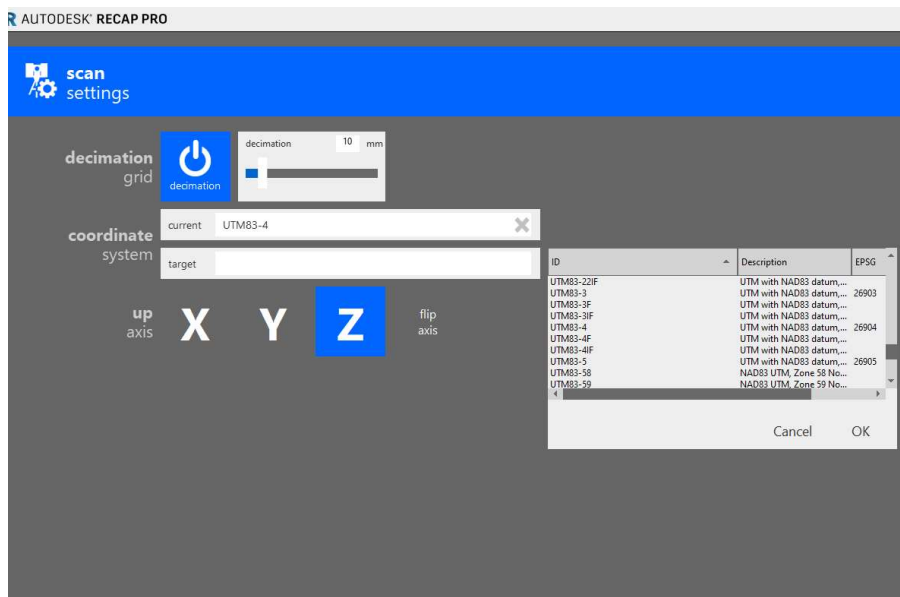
AUTODESK® RECAP PRO

scan
settings

decimation
grid

decimation

decimation 10 mm

coordinate
system

current UTM83-4

target

up
axis

X Y Z

flip
axis

| ID | Description | EPSG |
|---|---|---|
| UTM83-22IF | UTM with NAD83 datum,... | |
| UTM83-3 | UTM with NAD83 datum,... | 26903 |
| UTM83-3F | UTM with NAD83 datum,... | |
| UTM83-3IF | UTM with NAD83 datum,... | |
| UTM83-4 | UTM with NAD83 datum,... | 26904 |
| UTM83-4F | UTM with NAD83 datum,... | |
| UTM83-4IF | UTM with NAD83 datum,... | |
| UTM83-5 | UTM with NAD83 datum,... | 26905 |
| UTM83-58 | NAD83 UTM, Zone 58 No... | |
| UTM83-59 | NAD83 UTM, Zone 59 No... | |

Cancel OK